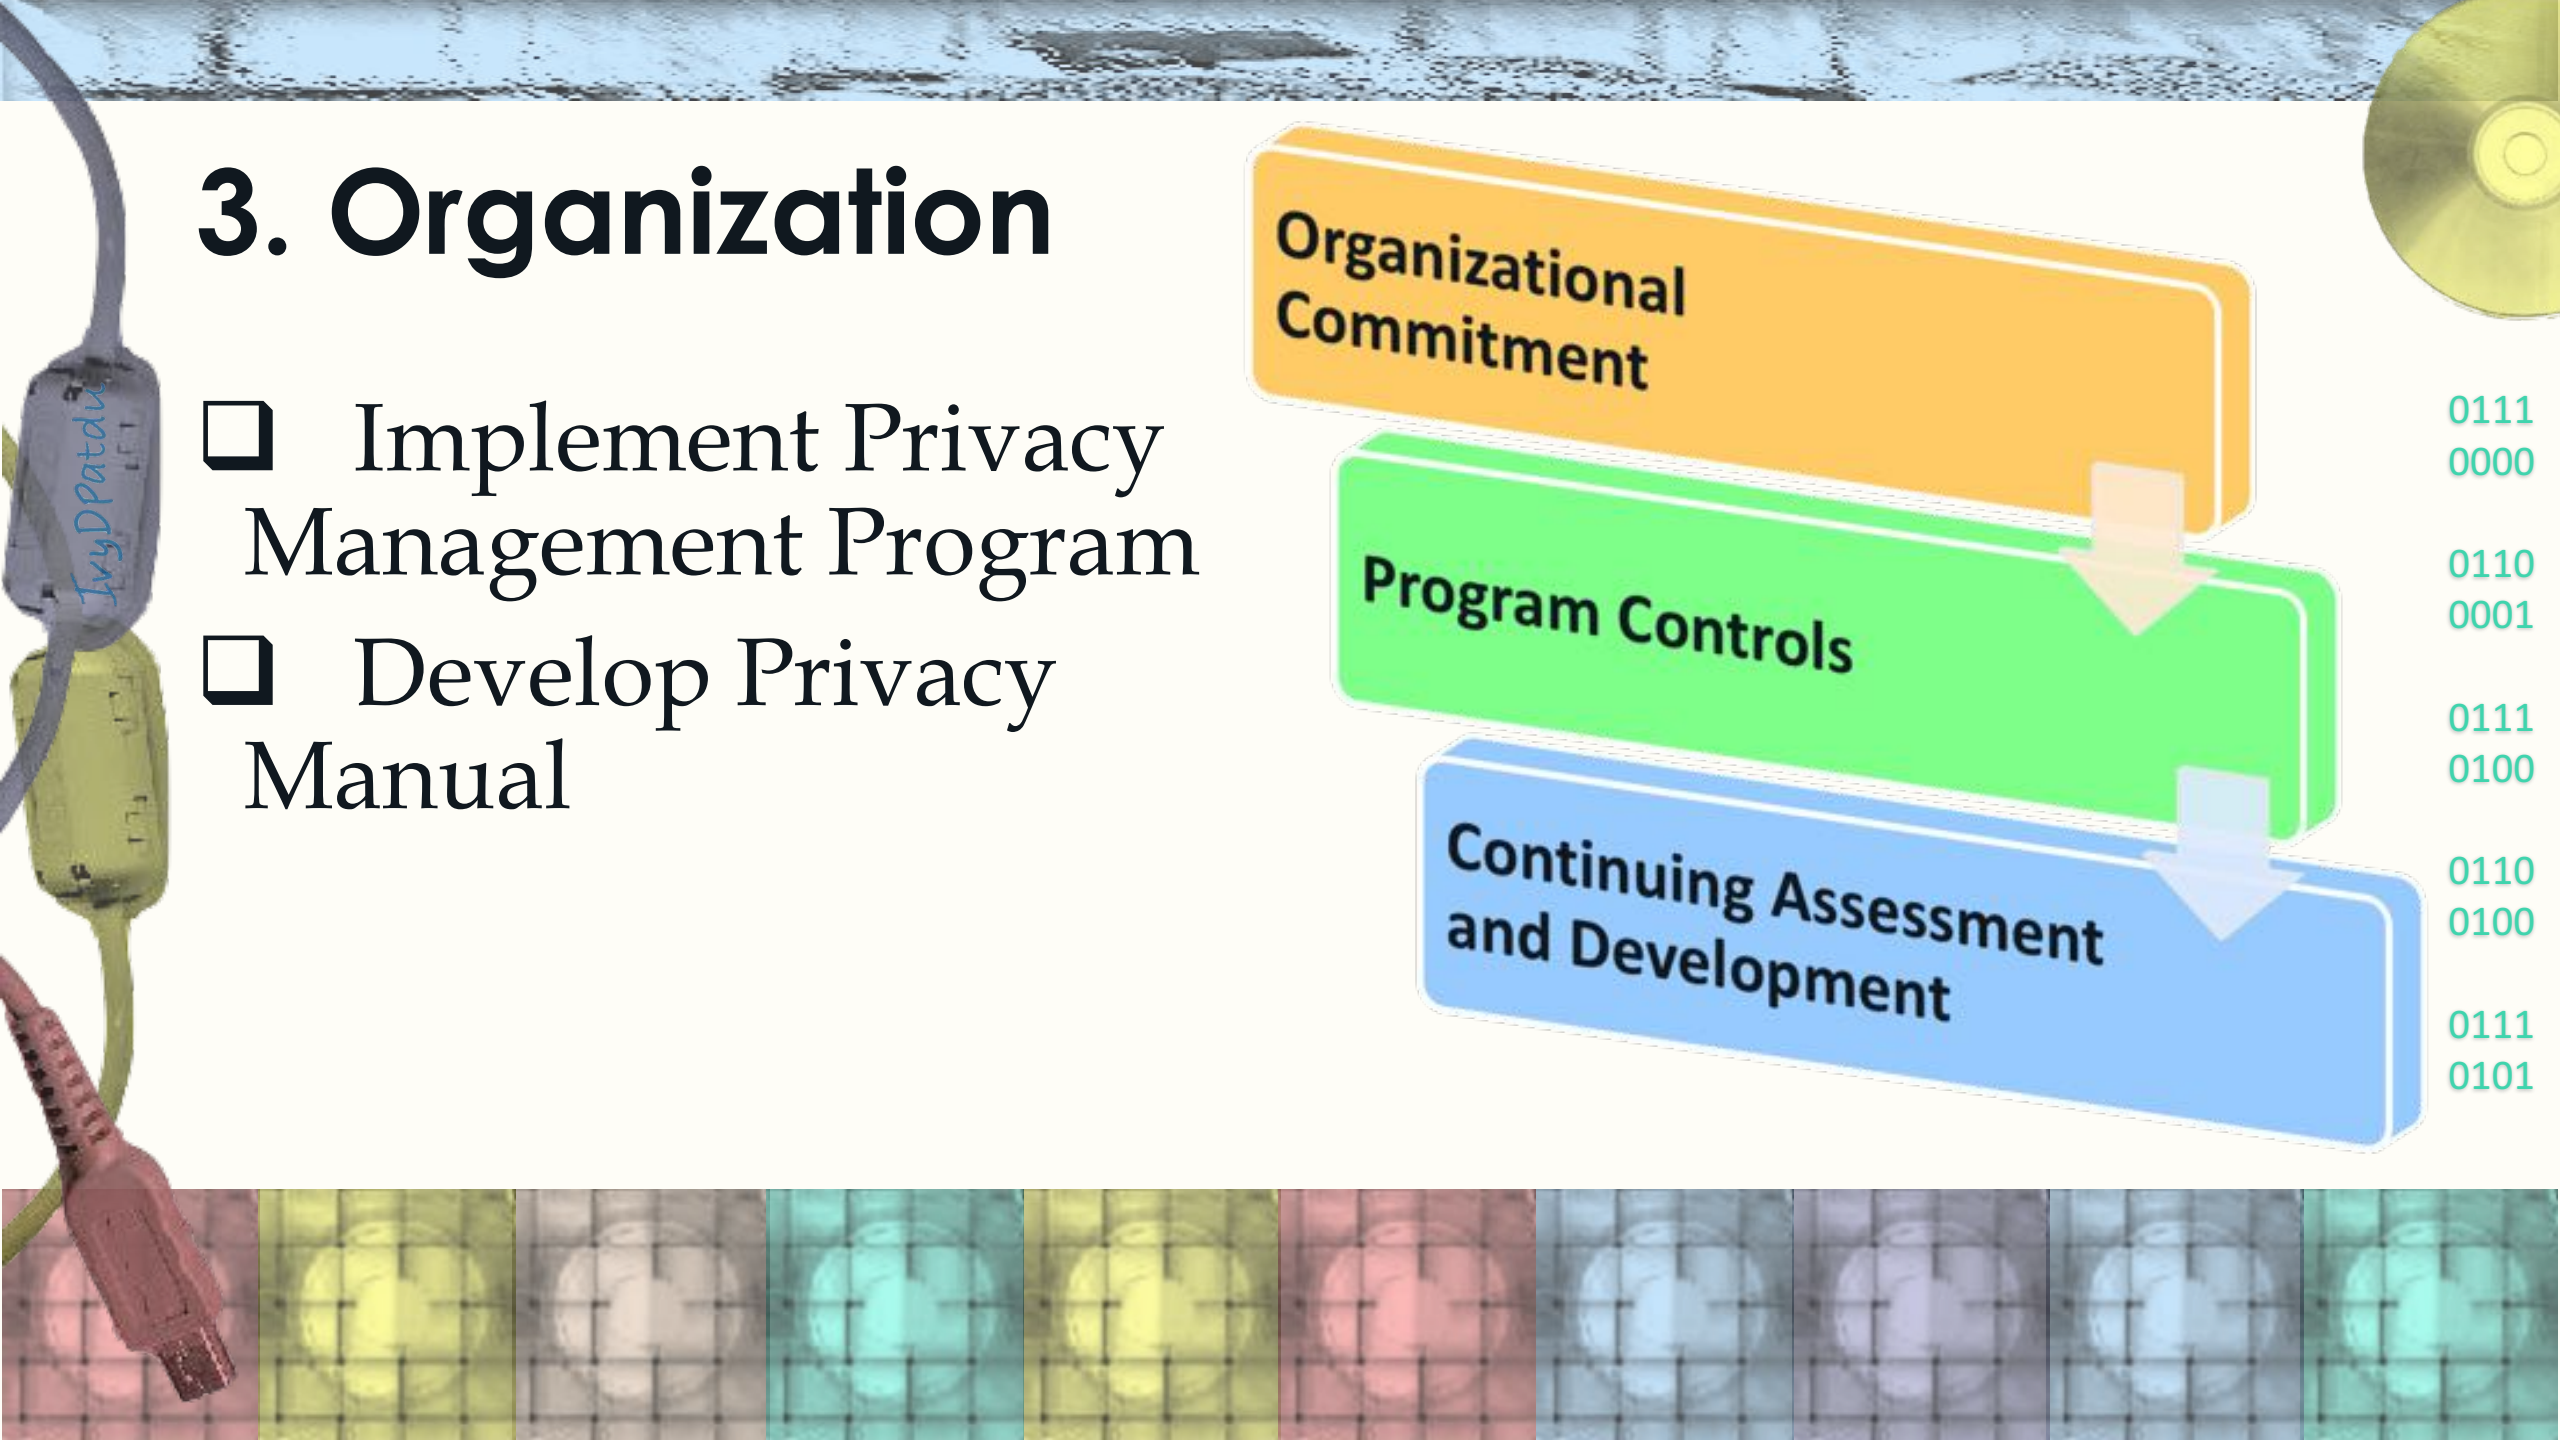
3. Organization

❑ Implement Privacy Management Program

❑ Develop Privacy Manual

IvyDPatdu

Organizational Commitment

Program Controls

Continuing Assessment and Development

0111
0000

0110
0001

0111
0100

0110
0100

0111
0101